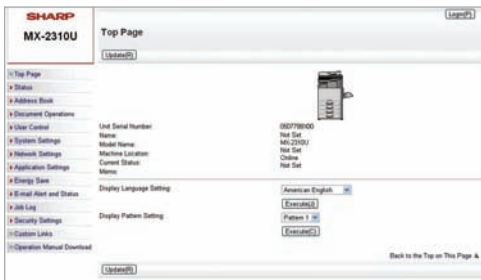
SHARP
MX-2310U

Logout(F)

Top Page

Update(R)

Top Page
Status
Address Book
Document Operations
User Control
System Settings
Network Settings
Application Settings
Energy Save
E-mail Alert and Status
Job Log
Security Settings
Custom Links
Operation Manual Download

| | |
|---|---|
| Unit Serial Number: | 0507788X00 |
| Name: | Not Set |
| Model Name: | MX-2310U |
| Machine Location: | Not Set |
| Current Status: | Online |
| Memo: | Not Set |

Display Language Setting: American English
Execute(J)

Display Pattern Setting: Pattern 1
Execute(C)

Back to the Top on This Page

Update(R)